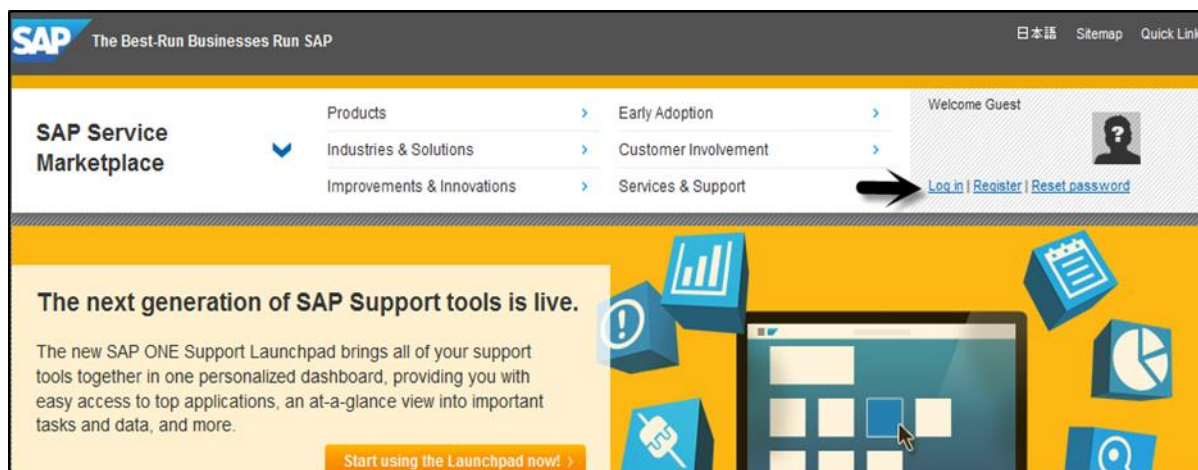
SAP The Best-Run Businesses Run SAP

日本語 Sitemap Quick Link

SAP Service Marketplace

Products ›
Industries & Solutions ›
Improvements & Innovations ›

Early Adoption ›
Customer Involvement ›
Services & Support

Welcome Guest

Log in | Register | Reset password

The next generation of SAP Support tools is live.

The new SAP ONE Support Launchpad brings all of your support tools together in one personalized dashboard, providing you with easy access to top applications, an at-a-glance view into important tasks and data, and more.

Start using the Launchpad now! ›